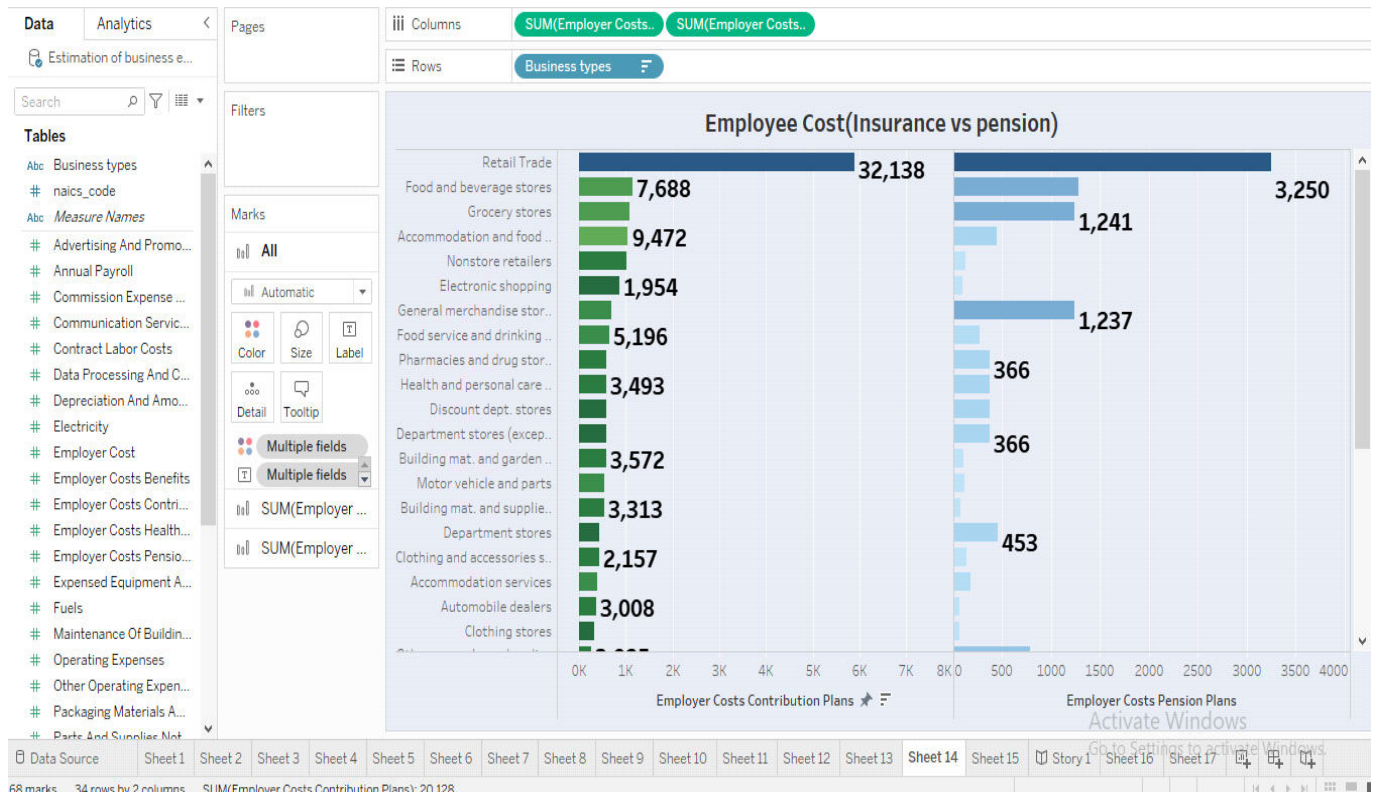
Data Analytics
Estimation of business e...
Search
Tables
Abc Business types
# naics_code
Abc Measure Names
# Advertising And Promo...
# Annual Payroll
# Commission Expense ...
# Communication Servic...
# Contract Labor Costs
# Data Processing And C...
# Depreciation And Amo...
# Electricity
# Employer Cost
# Employer Costs Benefits
# Employer Costs Contri...
# Employer Costs Health...
# Employer Costs Pensio...
# Expensed Equipment A...
# Fuels
# Maintenance Of Buildin...
# Operating Expenses
# Other Operating Expen...
# Packaging Materials A...
# Parts And Supplies Not...

Pages

Filters

Marks
All
Automatic
Color Size Label
Detail Tooltip
Multiple fields
Multiple fields
SUM(Employer ...
SUM(Employer ...

Columns SUM(Employer Costs.. SUM(Employer Costs..
Rows Business types

Employee Cost(Insurance vs pension)

| Business types | Employer Costs Contribution Plans | Employer Costs Pension Plans |
|---|---|---|
| Retail Trade | 32,138 | 3,250 |
| Food and beverage stores | 7,688 | |
| Grocery stores | | 1,241 |
| Accommodation and food .. | 9,472 | |
| Nonstore retailers | | |
| Electronic shopping | 1,954 | |
| General merchandise stor.. | | 1,237 |
| Food service and drinking .. | 5,196 | |
| Pharmacies and drug stor.. | | 366 |
| Health and personal care .. | 3,493 | |
| Discount dept. stores | | |
| Department stores (excep.. | | 366 |
| Building mat. and garden .. | 3,572 | |
| Motor vehicle and parts | | |
| Building mat. and supplie.. | 3,313 | |
| Department stores | | 453 |
| Clothing and accessories s.. | 2,157 | |
| Accommodation services | | |
| Automobile dealers | 3,008 | |
| Clothing stores | | |

0K 1K 2K 3K 4K 5K 6K 7K 8K
Employer Costs Contribution Plans
0 500 1000 1500 2000 2500 3000 3500 4000
Employer Costs Pension Plans

Activate Windows
Go to Settings to activate Windows.

Data Source Sheet 1 Sheet 2 Sheet 3 Sheet 4 Sheet 5 Sheet 6 Sheet 7 Sheet 8 Sheet 9 Sheet 10 Sheet 11 Sheet 12 Sheet 13 Sheet 14 Sheet 15 Story 1 Sheet 16 Sheet 17

68 marks 34 rows by 2 columns SUM(Employer Costs Contribution Plans): 20,128